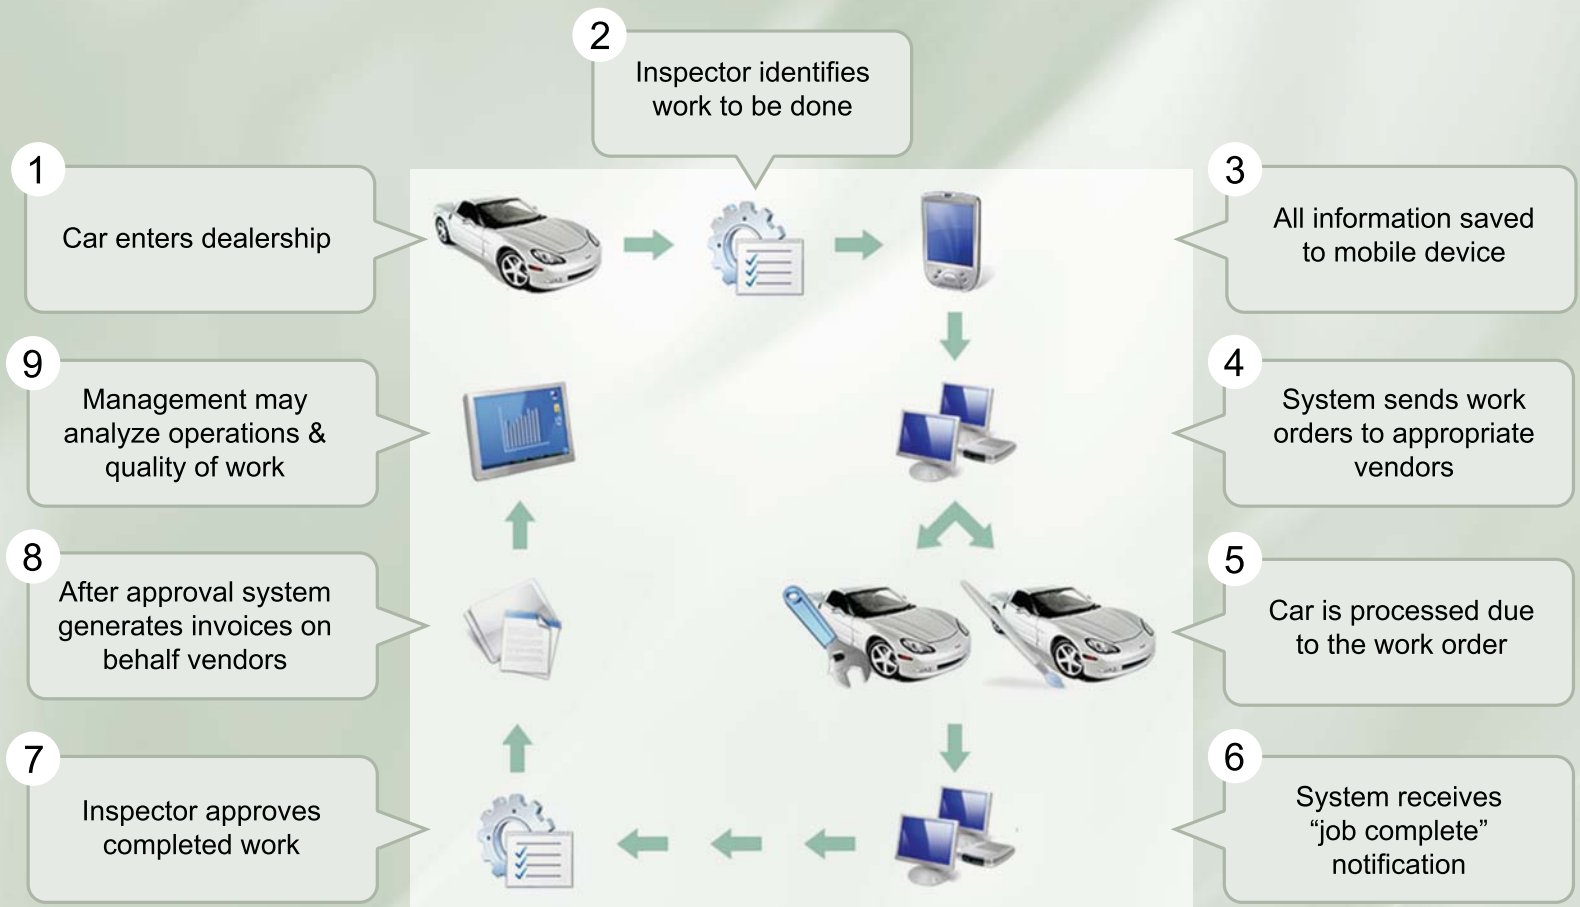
2
Inspector identifies work to be done

1
Car enters dealership

3
All information saved to mobile device

9
Management may analyze operations & quality of work

4
System sends work orders to appropriate vendors

8
After approval system generates invoices on behalf vendors

5
Car is processed due to the work order

7
Inspector approves completed work

6
System receives “job complete” notification